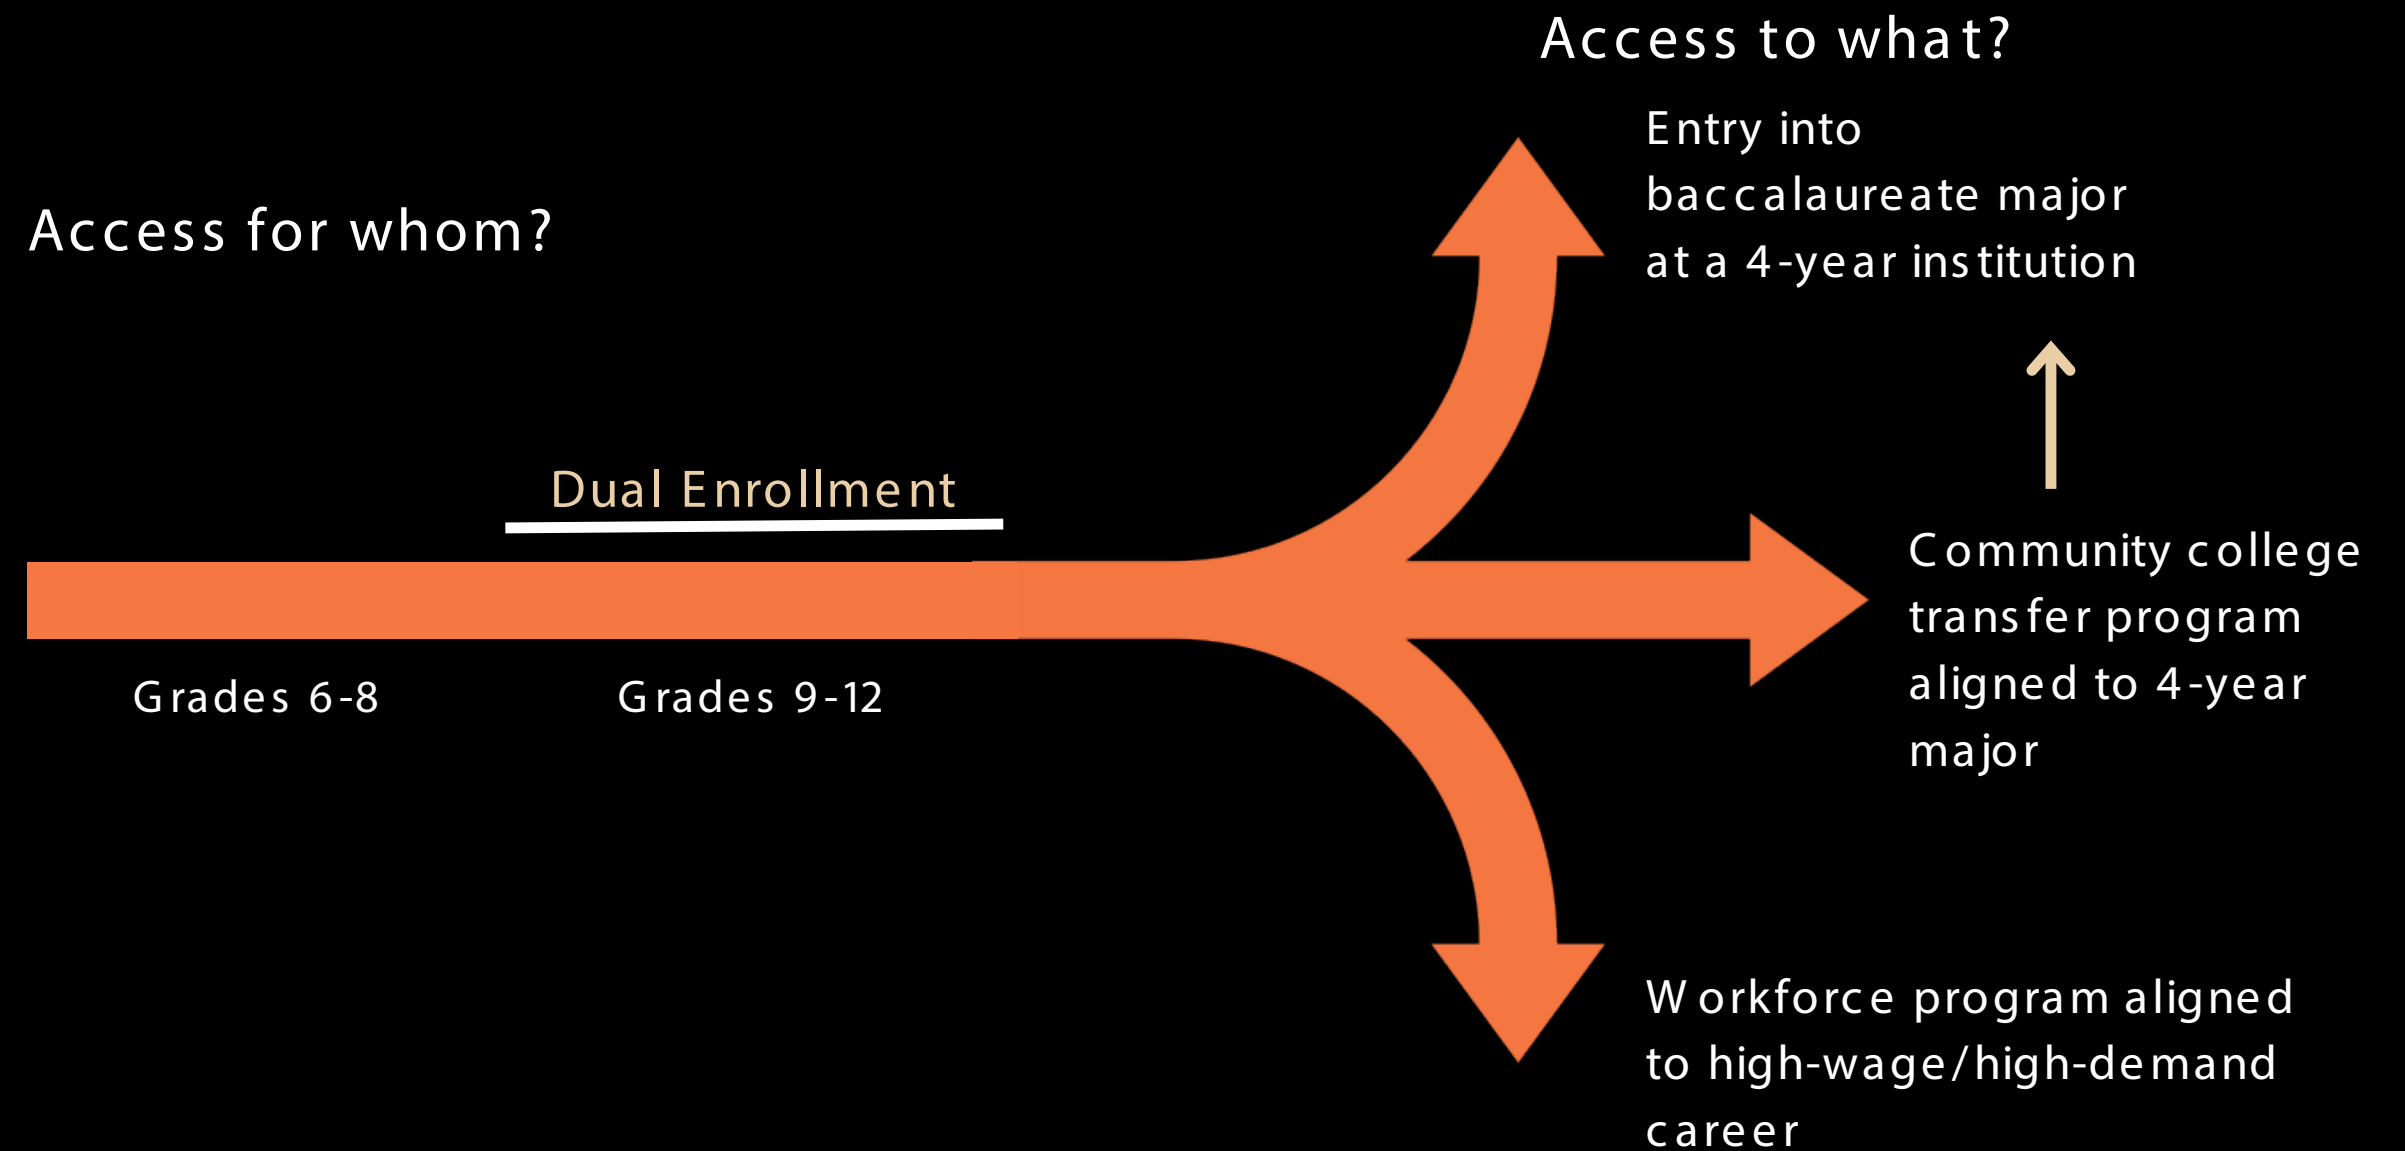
Access to what?

Access for whom?

Entry into baccalaureate major at a 4-year institution

Dual Enrollment

Community college transfer program aligned to 4-year major

Grades 6-8

Grades 9-12

Workforce program aligned to high-wage/high-demand career